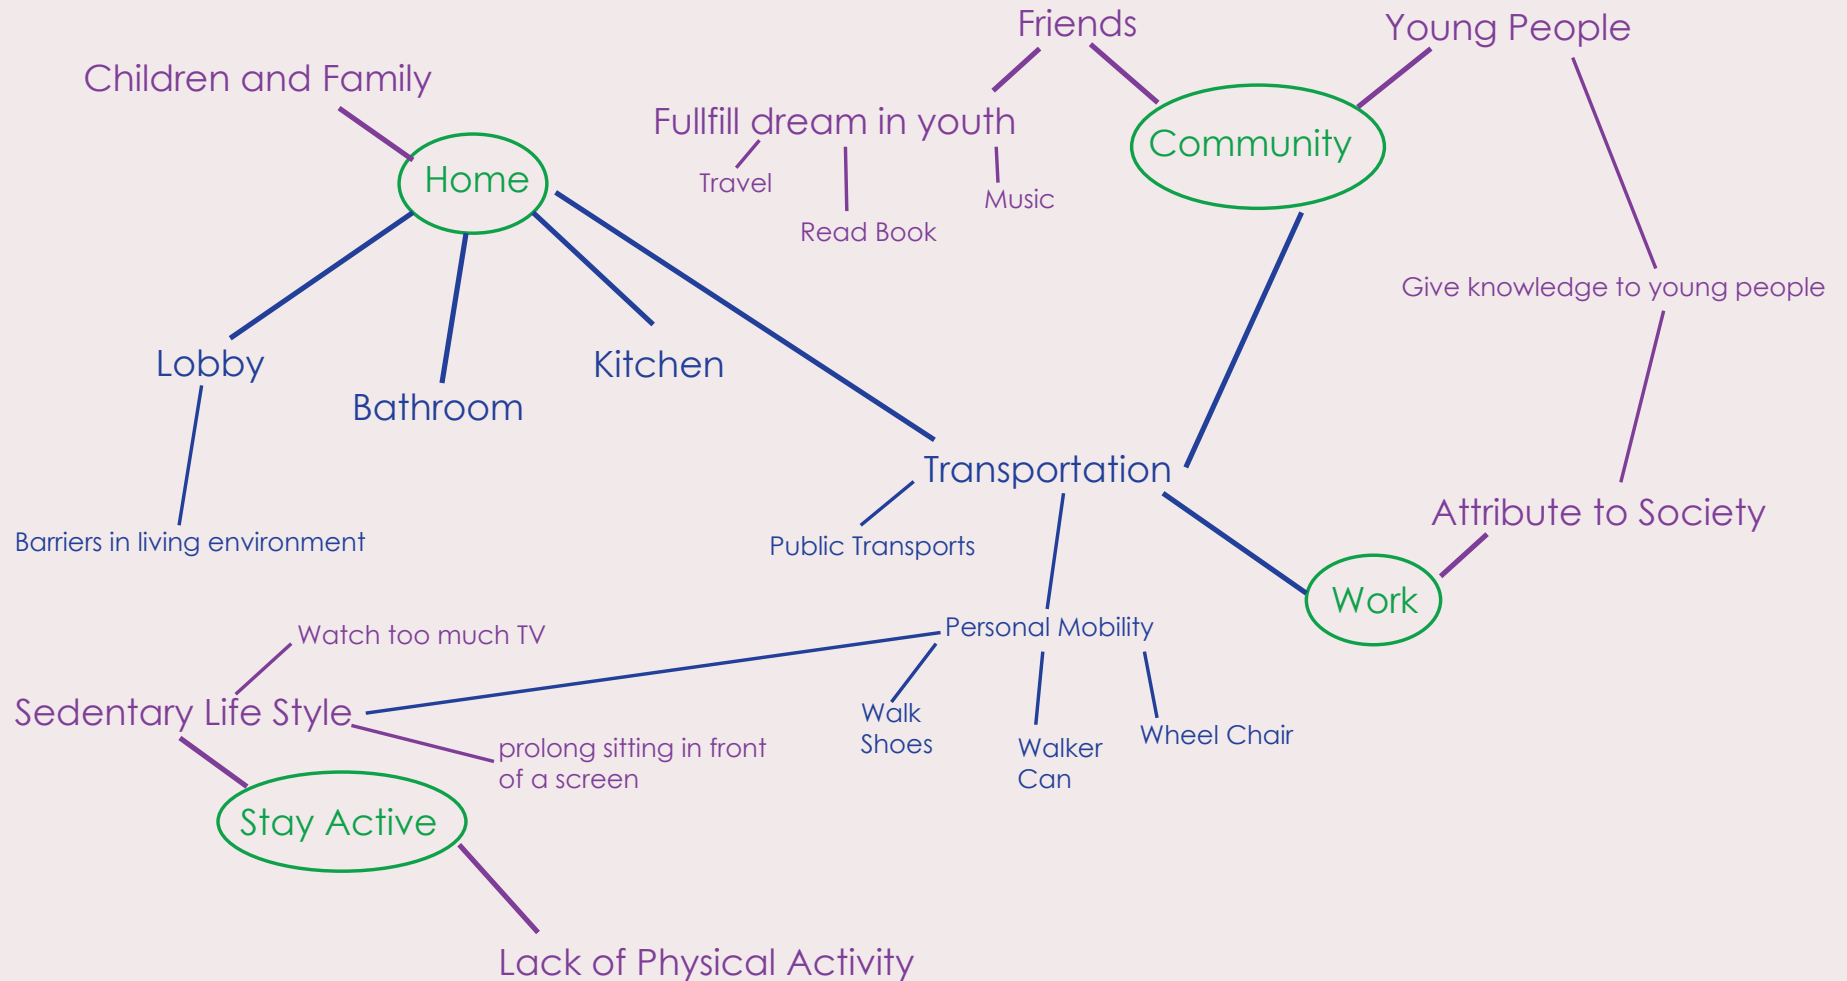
Friends

Young People

Children and Family

Fullfill dream in youth

Community

Home

Travel

Music

Read Book

Give knowledge to young people

Lobby

Kitchen

Bathroom

Transportation

Attribute to Society

Barriers in living environment

Public Transports

Work

Personal Mobility

Watch too much TV

Sedentary Life Style

Walk Shoes

Wheel Chair

prolong sitting in front of a screen

Walker Can

Stay Active

Lack of Physical Activity